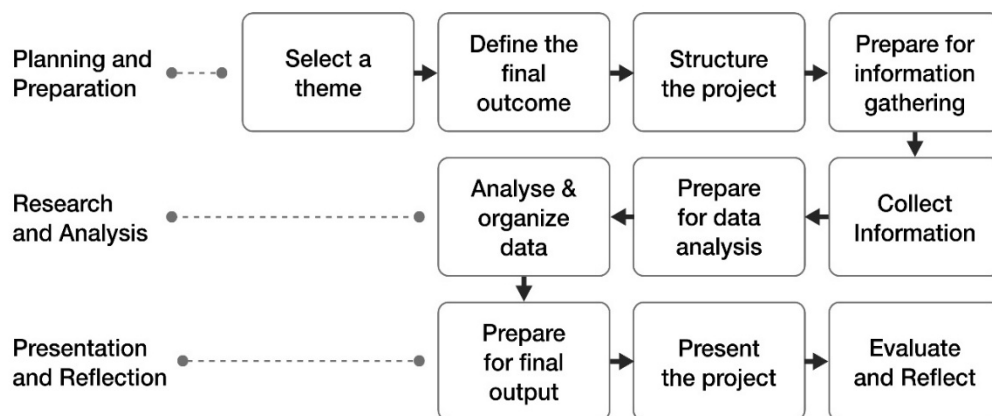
Planning and Preparation

Select a theme

Define the final outcome

Structure the project

Prepare for information gathering

Research and Analysis

Collect Information

Prepare for data analysis

Analyse & organize data

Presentation and Reflection

Prepare for final output

Present the project

Evaluate and Reflect